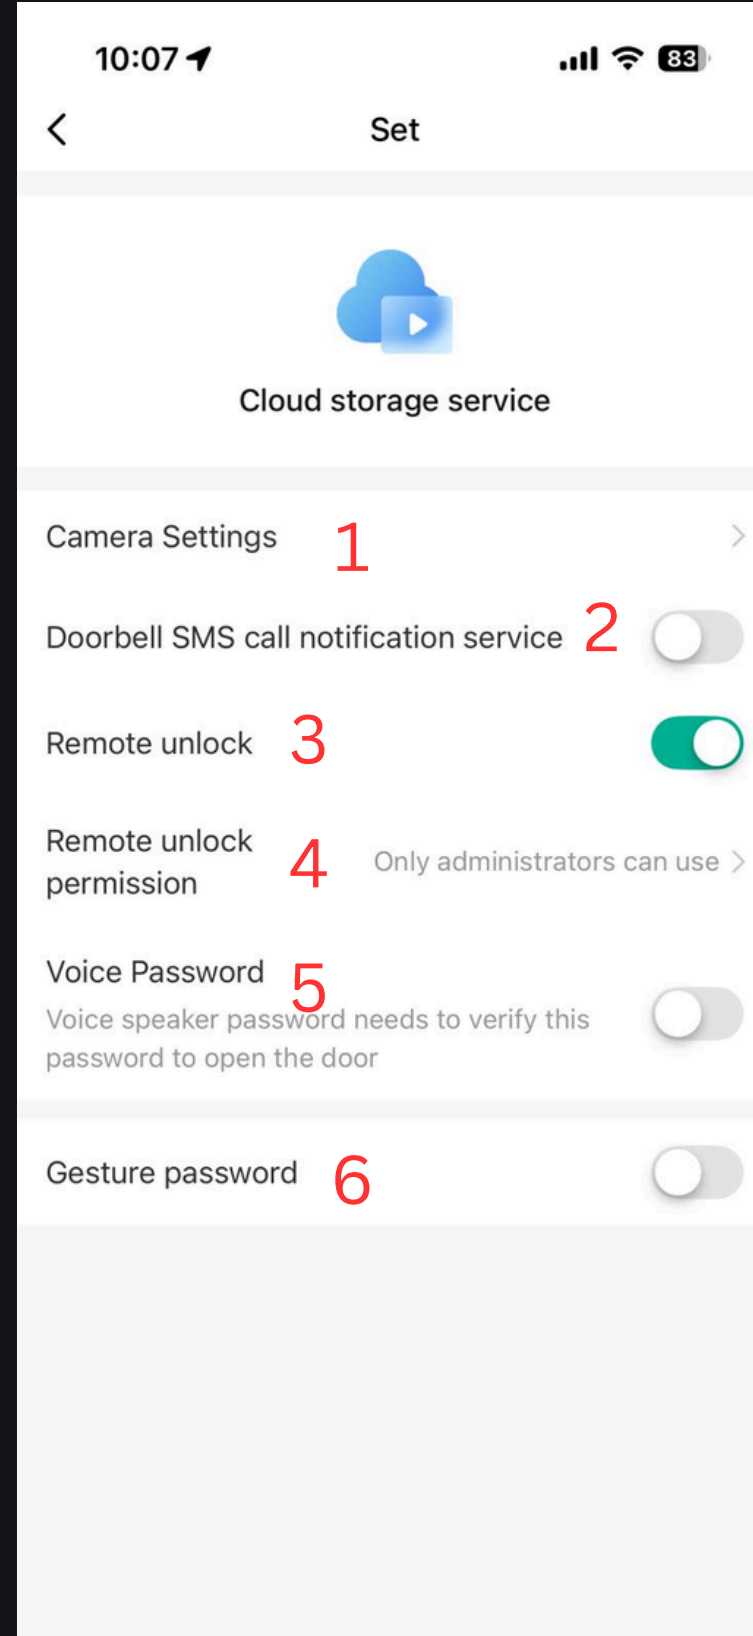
10:07

83

<

Set

Cloud storage service

Camera Settings 1

Doorbell SMS call notification service 2

Remote unlock 3

Remote unlock permission 4

Only administrators can use >

Voice Password 5

Voice speaker password needs to verify this password to open the door

Gesture password 6